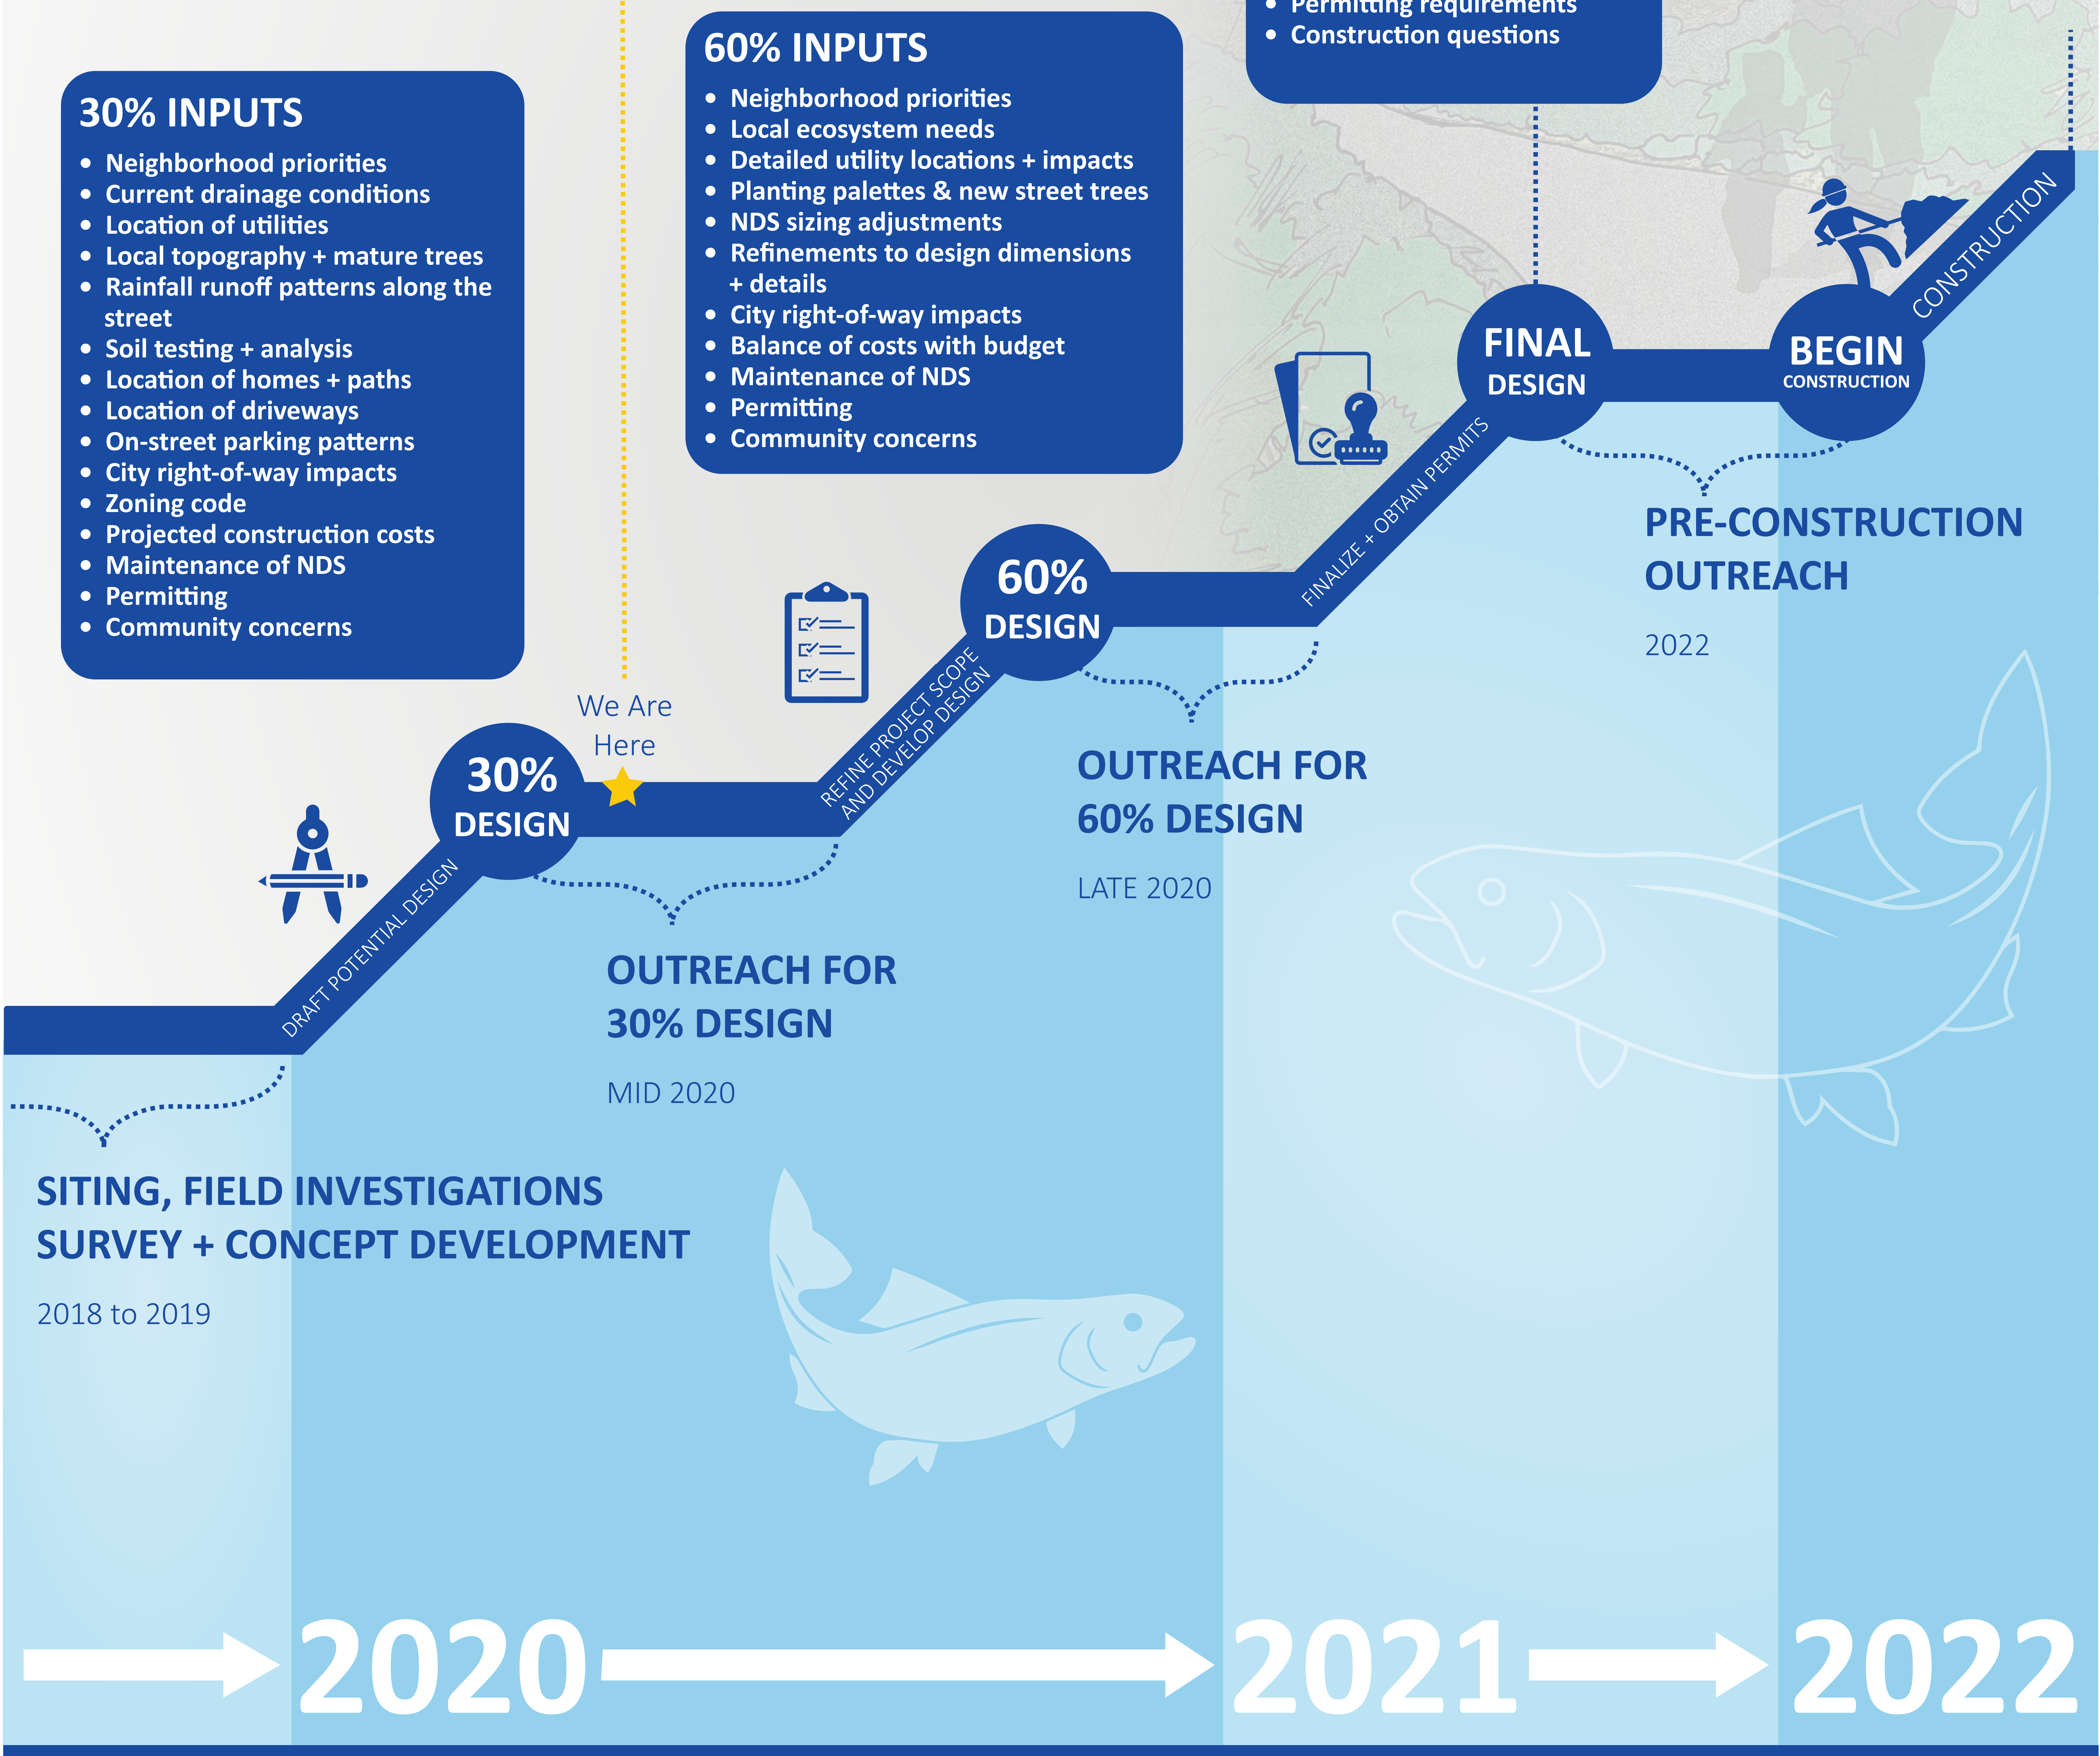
• Permitting requirements
• Construction questions

30% INPUTS
• Neighborhood priorities
• Current drainage conditions
• Location of utilities
• Local topography + mature trees
• Rainfall runoff patterns along the street
• Soil testing + analysis
• Location of homes + paths
• Location of driveways
• On-street parking patterns
• City right-of-way impacts
• Zoning code
• Projected construction costs
• Maintenance of NDS
• Permitting
• Community concerns

60% INPUTS
• Neighborhood priorities
• Local ecosystem needs
• Detailed utility locations + impacts
• Planting palettes & new street trees
• NDS sizing adjustments
• Refinements to design dimensions + details
• City right-of-way impacts
• Balance of costs with budget
• Maintenance of NDS
• Permitting
• Community concerns

DRAFT POTENTIAL DESIGN

30% DESIGN

We Are Here

REFINE PROJECT SCOPE AND DEVELOP DESIGN

60% DESIGN

FINALIZE + OBTAIN PERMITS

FINAL DESIGN

BEGIN CONSTRUCTION

CONSTRUCTION

PRE-CONSTRUCTION OUTREACH

2022

OUTREACH FOR 60% DESIGN

LATE 2020

OUTREACH FOR 30% DESIGN

MID 2020

SITING, FIELD INVESTIGATIONS SURVEY + CONCEPT DEVELOPMENT

2018 to 2019

2020

2021

2022